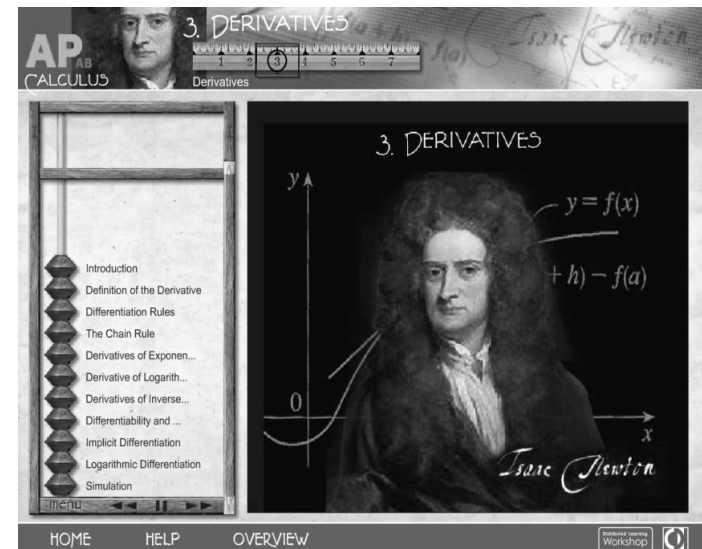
AP AB CALCULUS

3. DERIVATIVES

1 2 3 4 5 6 7

Derivatives

Isaac Newton

Introduction
Definition of the Derivative
Differentiation Rules
The Chain Rule
Derivatives of Exponen...
Derivative of Logarith...
Derivatives of Inverse...
Differentiability and ...
Implicit Differentiation
Logarithmic Differentiation
Simulation

menu

3. DERIVATIVES

$y$

$y = f(x)$

$+ h) - f(a)$

$0$

$x$

Isaac Newton

HOME HELP OVERVIEW

Distributed Learning Workshop